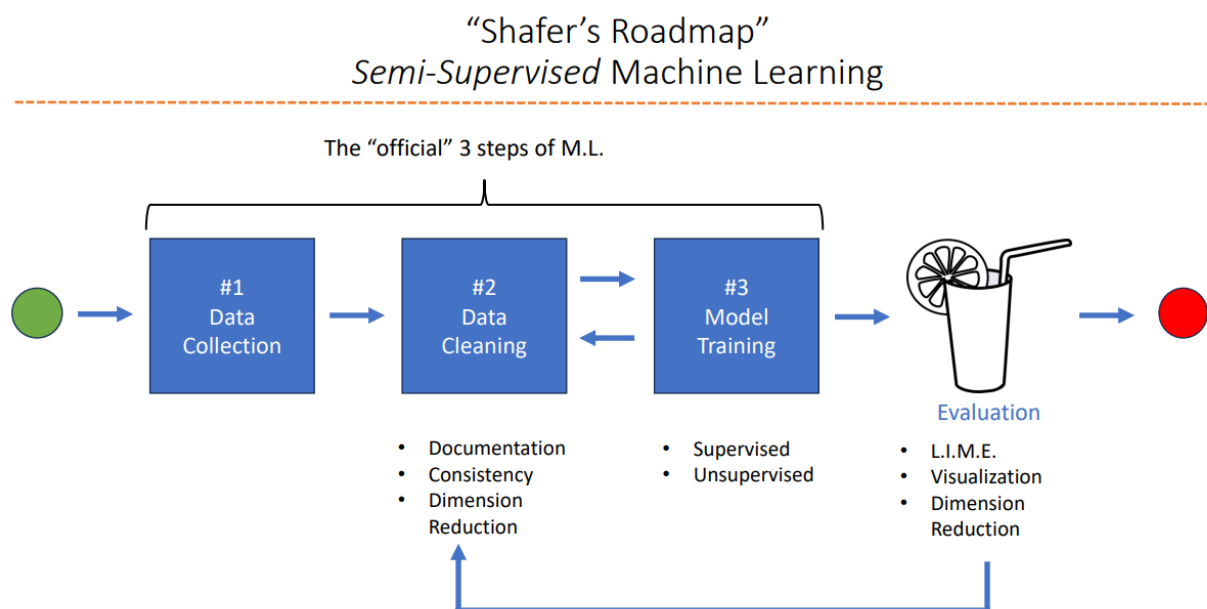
“Shafer’s Roadmap”
*Semi-Supervised* Machine Learning

The “official” 3 steps of M.L.

#1
Data
Collection

#2
Data
Cleaning

#3
Model
Training

Evaluation

- Documentation
- Consistency
- Dimension Reduction

- Supervised
- Unsupervised

- L.I.M.E.
- Visualization
- Dimension Reduction